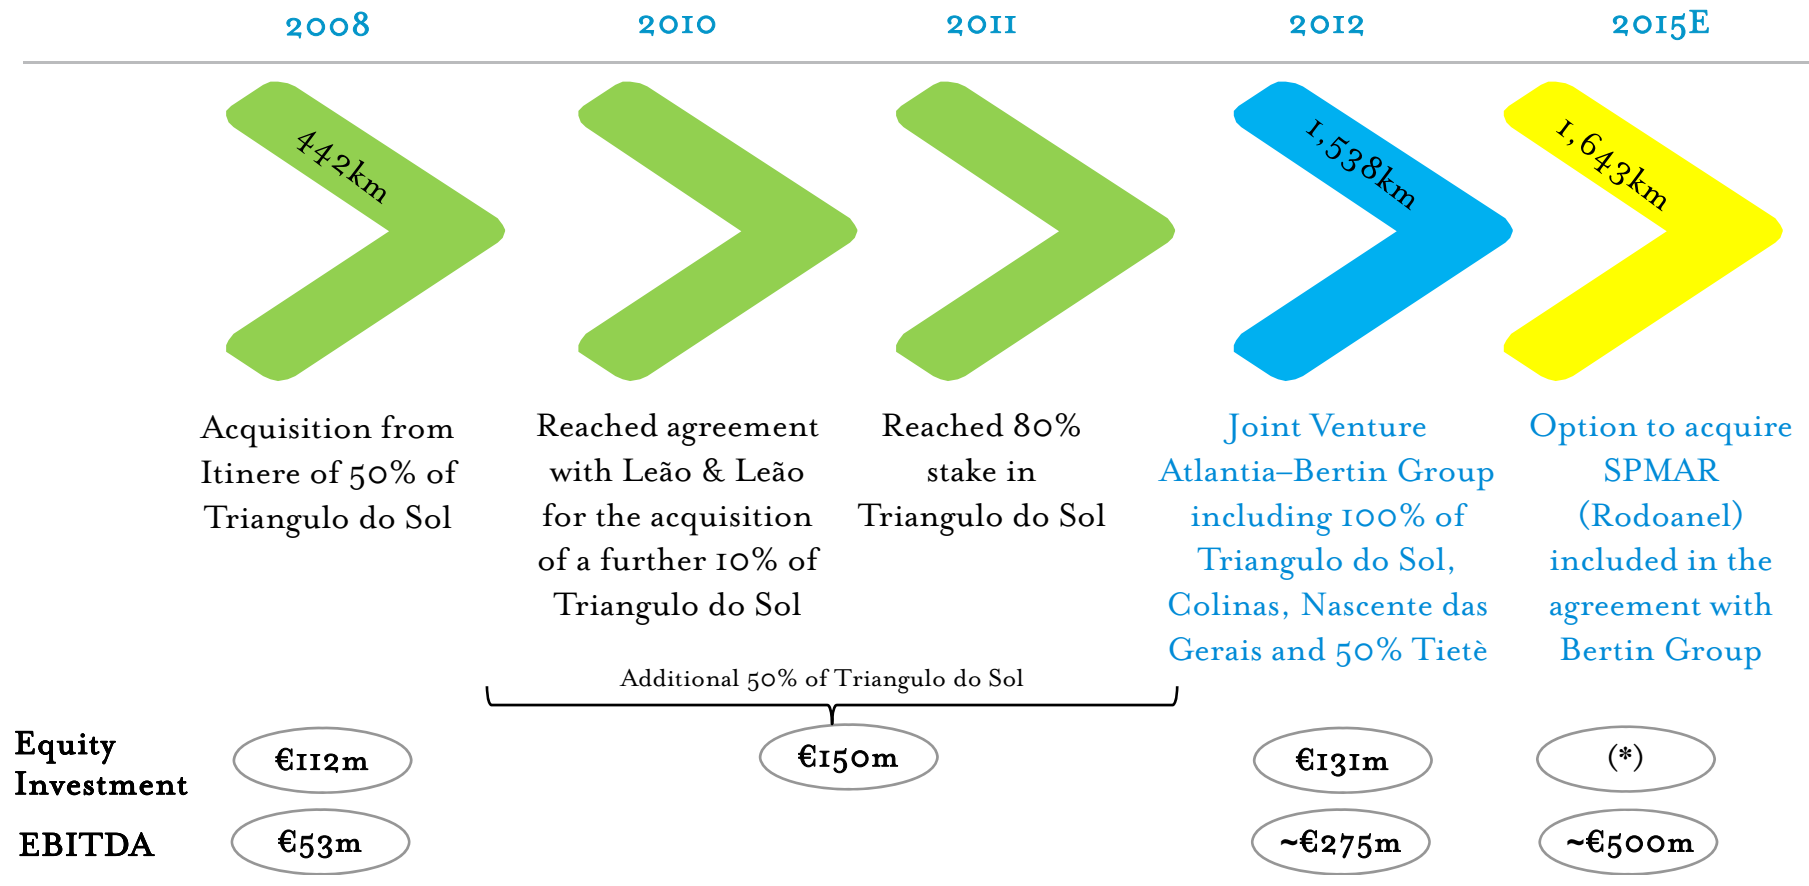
2008

2010

2011

2012

2015E

442km

1,538km

1,643km

Acquisition from Itinere of 50% of Triangulo do Sol

Reached agreement with Leão & Leão for the acquisition of a further 10% of Triangulo do Sol

Reached 80% stake in Triangulo do Sol

Joint Venture Atlantia–Bertin Group including 100% of Triangulo do Sol, Colinas, Nascente das Gerais and 50% Tietè

Option to acquire SPMAR (Rodoanel) included in the agreement with Bertin Group

Additional 50% of Triangulo do Sol

Equity Investment

€112m

€150m

€131m

(*)

EBITDA

€53m

~€275m

~€500m